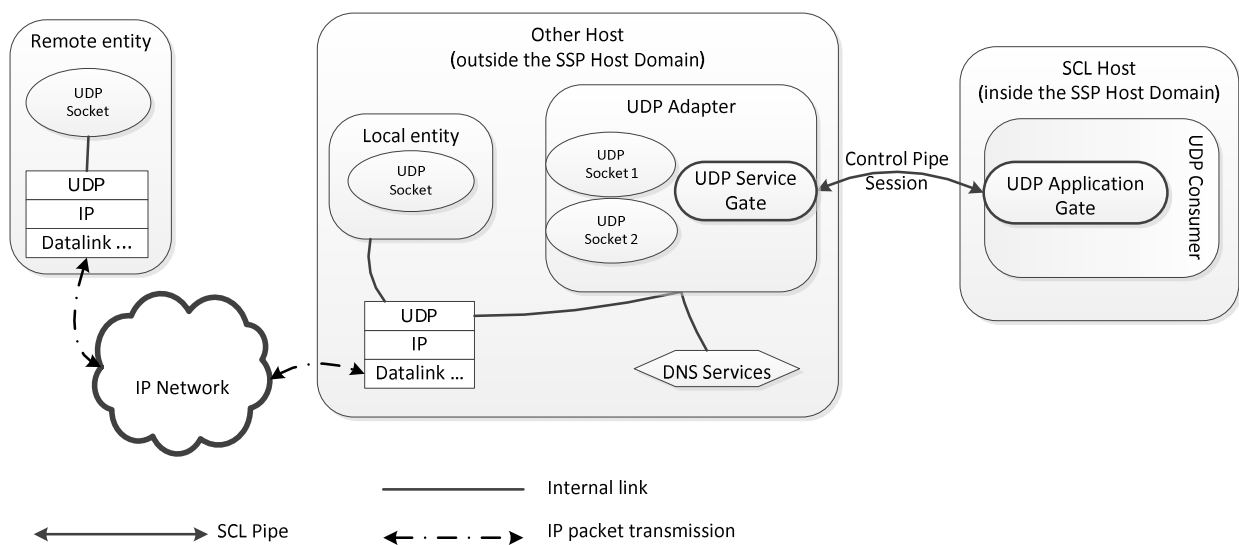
Remote entity

UDP Socket

UDP
IP
Datalink ...

IP Network

Other Host
(outside the SSP Host Domain)

Local entity

UDP Socket

UDP Adapter

UDP Socket 1

UDP Socket 2

UDP Service Gate

UDP
IP
Datalink ...

DNS Services

Control Pipe Session

SCL Host
(inside the SSP Host Domain)

UDP Consumer

UDP Application Gate

Internal link

SCL Pipe

IP packet transmission